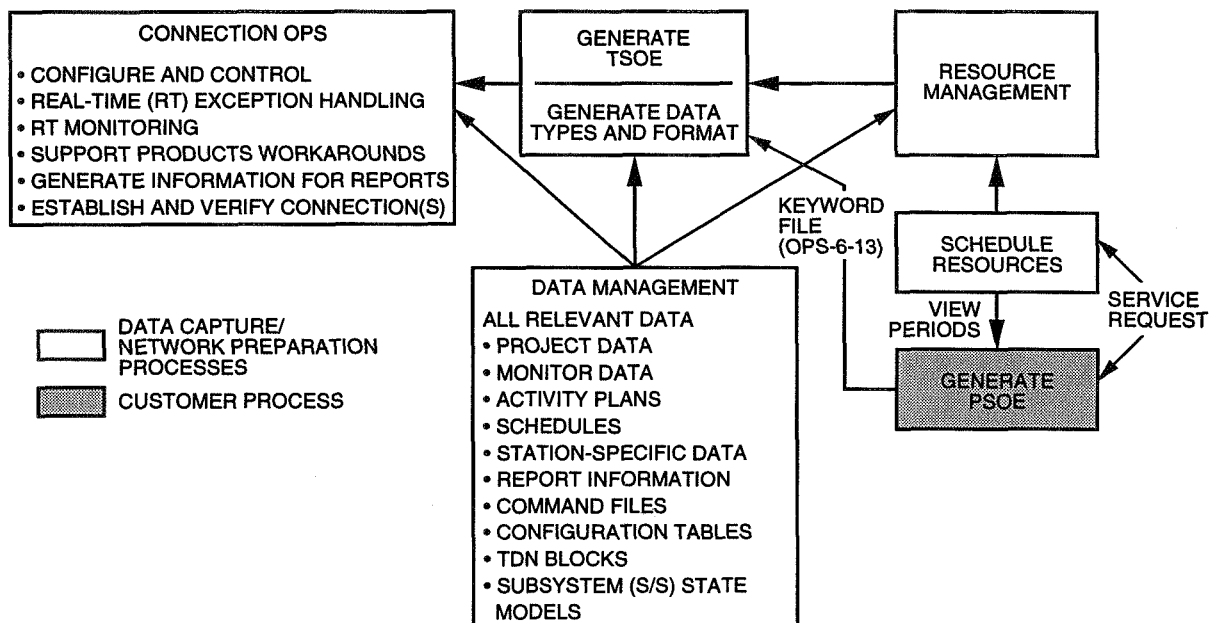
CONNECTION OPS
• CONFIGURE AND CONTROL
• REAL-TIME (RT) EXCEPTION HANDLING
• RT MONITORING
• SUPPORT PRODUCTS WORKAROUNDS
• GENERATE INFORMATION FOR REPORTS
• ESTABLISH AND VERIFY CONNECTION(S)

GENERATE TSOE

GENERATE DATA TYPES AND FORMAT

RESOURCE MANAGEMENT

KEYWORD FILE (OPS-6-13)

SCHEDULE RESOURCES

VIEW PERIODS

SERVICE REQUEST

GENERATE PSOE

DATA MANAGEMENT
ALL RELEVANT DATA
• PROJECT DATA
• MONITOR DATA
• ACTIVITY PLANS
• SCHEDULES
• STATION-SPECIFIC DATA
• REPORT INFORMATION
• COMMAND FILES
• CONFIGURATION TABLES
• TDN BLOCKS
• SUBSYSTEM (S/S) STATE MODELS

DATA CAPTURE/ NETWORK PREPARATION PROCESSES

CUSTOMER PROCESS